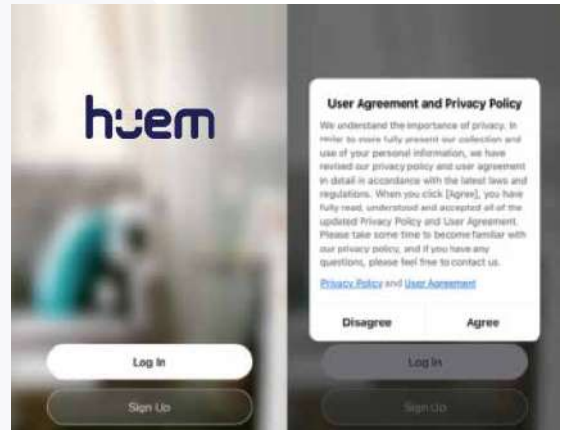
huem

Log In

Sign Up

User Agreement and Privacy Policy

We understand the importance of privacy. In order to more fully present our collection and use of your personal information, we have revised our privacy policy and user agreement in detail in accordance with the latest laws and regulations. When you click [Agree], you have fully read, understood and accepted all of the updated Privacy Policy and User Agreement. Please take some time to become familiar with our privacy policy, and if you have any questions, please feel free to contact us.

Privacy Policy and User Agreement

Disagree

Agree

Log In

Sign Up